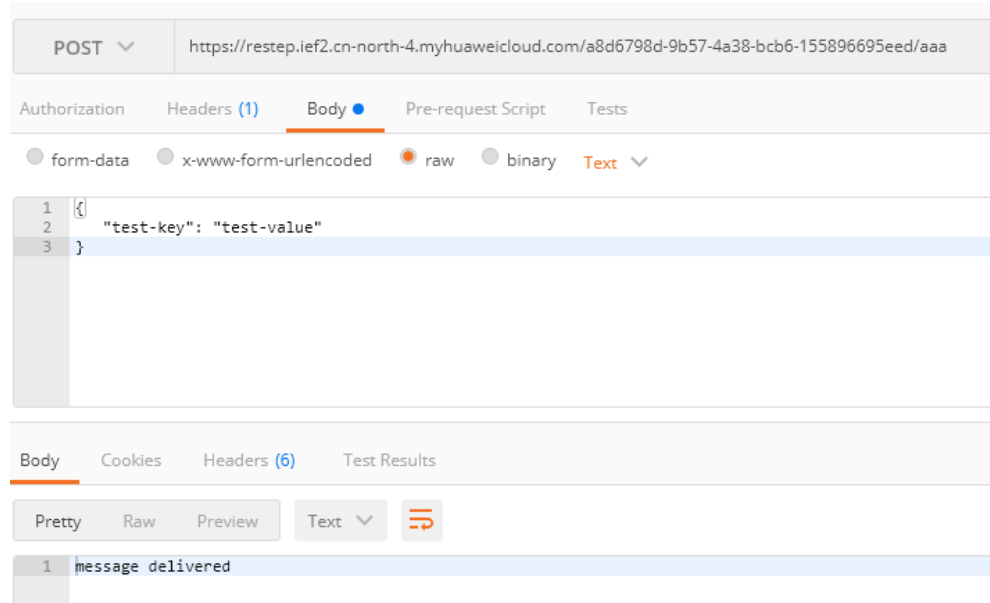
POST

https://restep.ief2.cn-north-4.myhuaweicloud.com/a8d6798d-9b57-4a38-bcb6-155896695eed/aaa

Authorization Headers (1) Body Pre-request Script Tests

form-data x-www-form-urlencoded raw binary Text

1 {
2 "test-key": "test-value"
3 }

Body Cookies Headers (6) Test Results

Pretty Raw Preview Text

1 message delivered